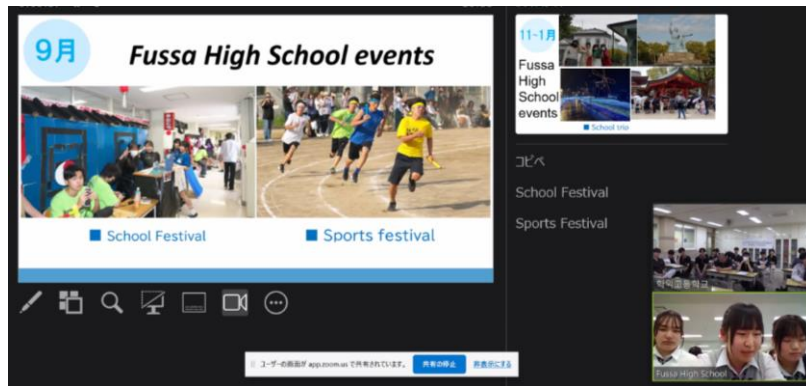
9月

Fussa High School events

■ School Festival

■ Sports festival

11-1月

Fussa High School events

■ School trip

コピペ

School Festival

Sports Festival

학익고등학교

Fussa High School

ユーザーの画面が app.zoom.us で共有されています。 共有の停止 非表示にする